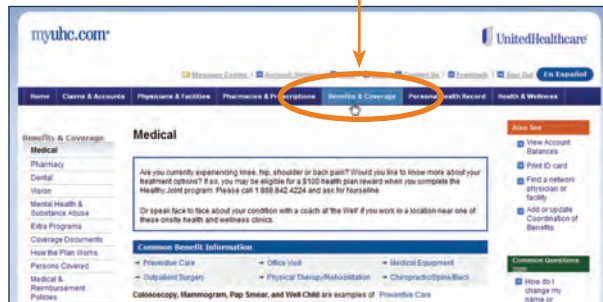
myuhc.com

UnitedHealthcare

Message Center | Account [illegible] | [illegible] | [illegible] | Feedback | Sign Out | En Español

Home | Claims & Accounts | Physicians & Facilities | Pharmacies & Prescriptions | Benefits & Coverage | Personal Health Record | Health & Wellness

Benefits & Coverage
Medical
Pharmacy
Dental
Vision
Mental Health & Substance Abuse
Extra Programs
Coverage Documents
How the Plan Works
Persons Covered
Medical & Reimbursement Policies

Medical

Are you currently experiencing knee, hip, shoulder or back pain? Would you like to know more about your treatment options? If so, you may be eligible for a $100 health plan reward when you complete the Healthy Joint program. Please call 1 888 842 4224 and ask for Nurseline.

Or speak face to face about your condition with a coach at 'the Well' if you work in a location near one of these onsite health and wellness clinics.

Common Benefit Information
→ Preventive Care
→ Office Visit
→ Medical Equipment
→ Outpatient Surgery
→ Physical Therapy/Rehabilitation
→ Chiropractic/Spine/Back

Colonoscopy, Mammogram, Pap Smear, and Well Child are examples of Preventive Care

Also See
View Account Balances
Print ID card
Find a network physician or facility
Add or update Coordination of Benefits

Common Questions
How do I change my name or